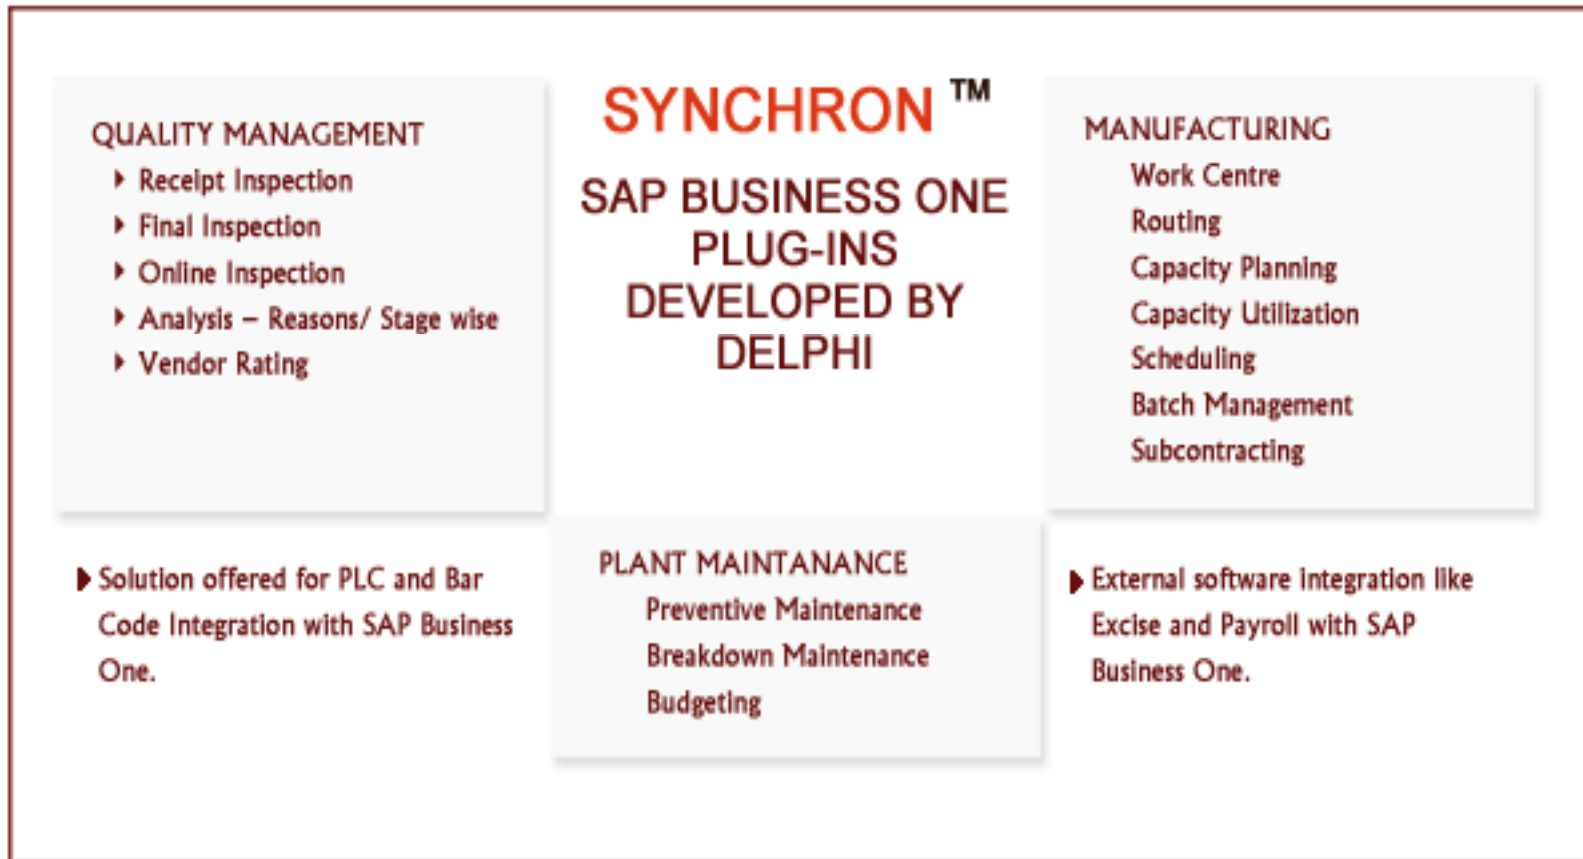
QUALITY MANAGEMENT
- Receipt Inspection
- Final Inspection
- Online Inspection
- Analysis – Reasons/ Stage wise
- Vendor Rating

SYNCHRON ™

SAP BUSINESS ONE PLUG-INS DEVELOPED BY DELPHI

MANUFACTURING
Work Centre
Routing
Capacity Planning
Capacity Utilization
Scheduling
Batch Management
Subcontracting

- Solution offered for PLC and Bar Code Integration with SAP Business One.

PLANT MAINTANANCE
Preventive Maintenance
Breakdown Maintenance
Budgeting

- External software integration like Excise and Payroll with SAP Business One.